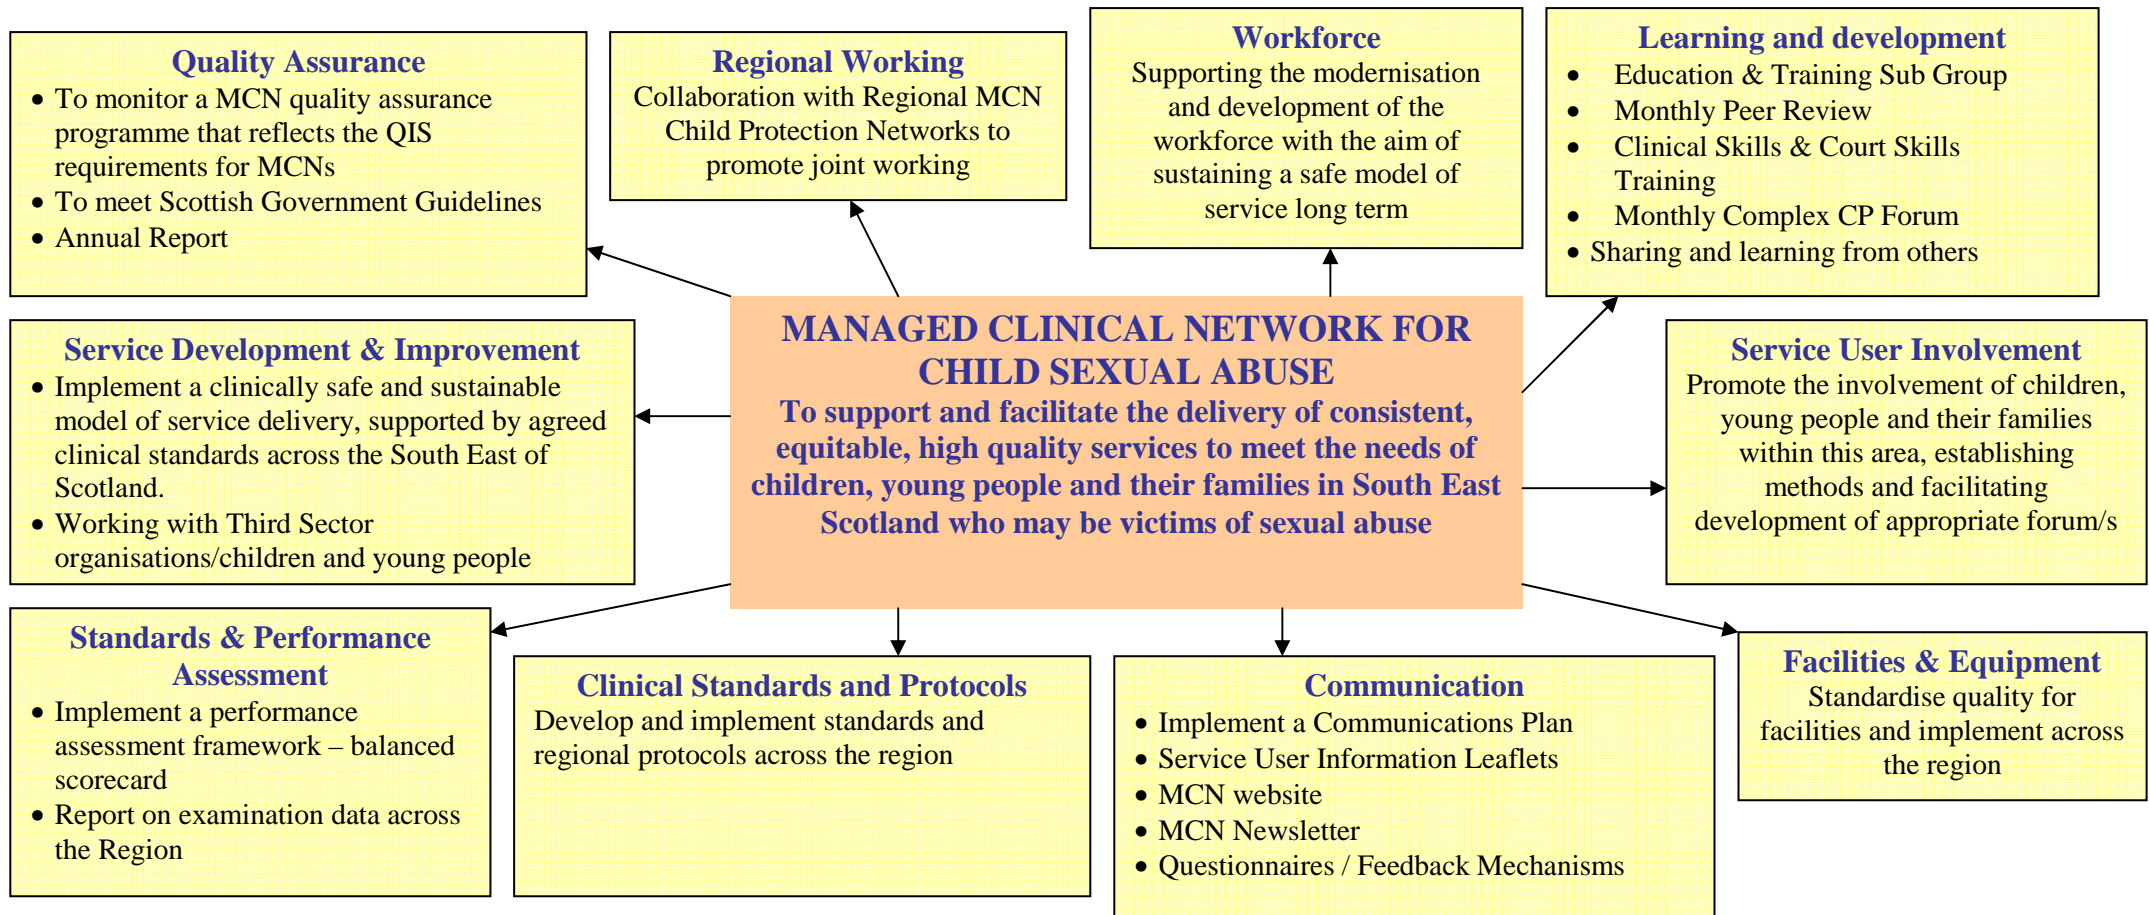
Quality Assurance
- To monitor a MCN quality assurance programme that reflects the QIS requirements for MCNs
- To meet Scottish Government Guidelines
- Annual Report

Regional Working
Collaboration with Regional MCN Child Protection Networks to promote joint working

Workforce
Supporting the modernisation and development of the workforce with the aim of sustaining a safe model of service long term

Learning and development
- Education & Training Sub Group
- Monthly Peer Review
- Clinical Skills & Court Skills Training
- Monthly Complex CP Forum
- Sharing and learning from others

Service Development & Improvement
- Implement a clinically safe and sustainable model of service delivery, supported by agreed clinical standards across the South East of Scotland.
- Working with Third Sector organisations/children and young people

MANAGED CLINICAL NETWORK FOR CHILD SEXUAL ABUSE
To support and facilitate the delivery of consistent, equitable, high quality services to meet the needs of children, young people and their families in South East Scotland who may be victims of sexual abuse

Service User Involvement
Promote the involvement of children, young people and their families within this area, establishing methods and facilitating development of appropriate forum/s

Standards & Performance Assessment
- Implement a performance assessment framework – balanced scorecard
- Report on examination data across the Region

Clinical Standards and Protocols
Develop and implement standards and regional protocols across the region

Communication
- Implement a Communications Plan
- Service User Information Leaflets
- MCN website
- MCN Newsletter
- Questionnaires / Feedback Mechanisms

Facilities & Equipment
Standardise quality for facilities and implement across the region